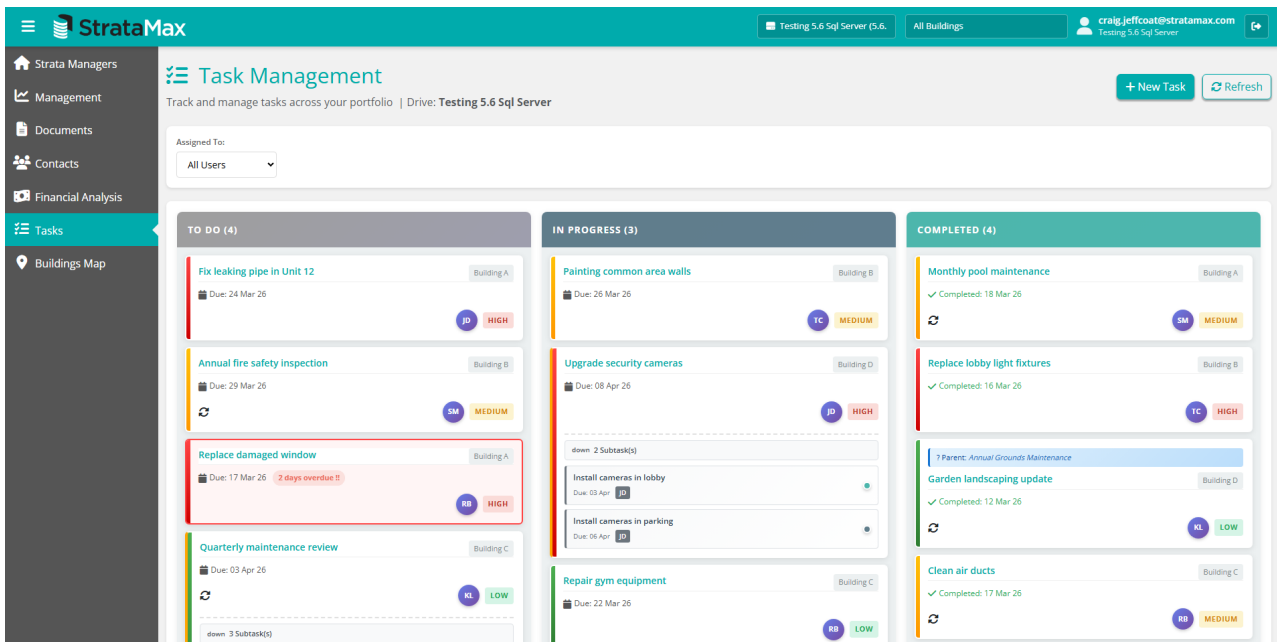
StrataMax

Testing 5.6 Sql Server (5.6.

All Buildings

craig.jeffcoat@stratamax.com
Testing 5.6 Sql Server

Strata Managers
Management
Documents
Contacts
Financial Analysis
Tasks
Buildings Map

Task Management

Track and manage tasks across your portfolio | Drive: Testing 5.6 Sql Server

+ New Task
Refresh

Assigned To:
All Users

TO DO (4)

Fix leaking pipe in Unit 12
Building A
Due: 24 Mar 26
JD HIGH

Annual fire safety inspection
Building B
Due: 29 Mar 26
SM MEDIUM

Replace damaged window
Building A
Due: 17 Mar 26 2 days overdue !!
RB HIGH

Quarterly maintenance review
Building C
Due: 03 Apr 26
KL LOW

down 3 Subtask(s)

IN PROGRESS (3)

Painting common area walls
Building B
Due: 26 Mar 26
TC MEDIUM

Upgrade security cameras
Building D
Due: 08 Apr 26
JD HIGH

down 2 Subtask(s)

Install cameras in lobby
Due: 03 Apr JD

Install cameras in parking
Due: 06 Apr JD

Repair gym equipment
Building C
Due: 22 Mar 26
RB LOW

COMPLETED (4)

Monthly pool maintenance
Building A
Completed: 18 Mar 26
SM MEDIUM

Replace lobby light fixtures
Building B
Completed: 16 Mar 26
TC HIGH

? Parent: Annual Grounds Maintenance
Garden landscaping update
Building D
Completed: 12 Mar 26
KL LOW

Clean air ducts
Building C
Completed: 17 Mar 26
RB MEDIUM